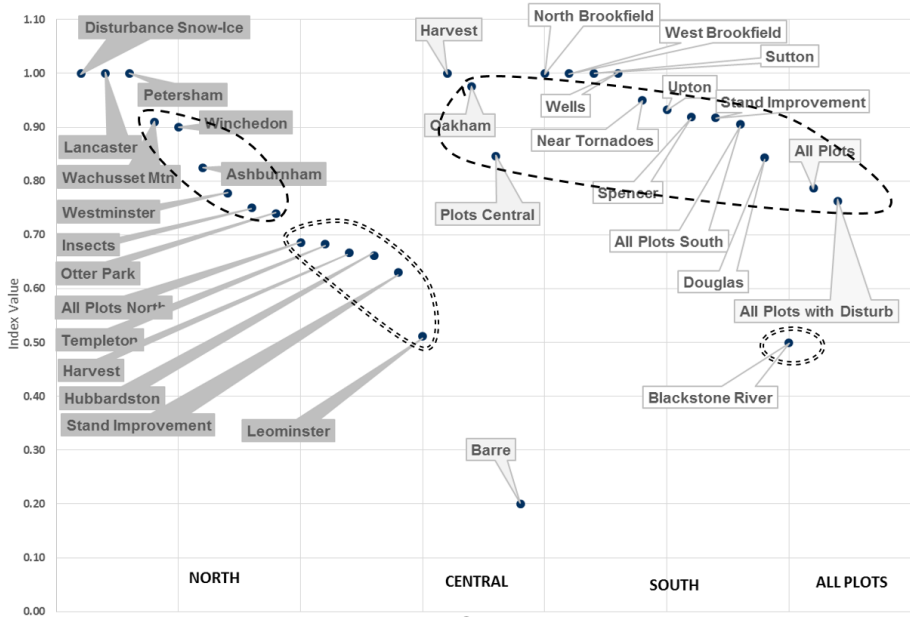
1.10
1.00
0.90
0.80
0.70
0.60
0.50
0.40
0.30
0.20
0.10
0.00

Index Value

Disturbance Snow-Ice
Petersham
Lancaster
Winchedon
Wachusset Mtn
Ashburnham
Westminster
Insects
Otter Park
All Plots North
Templeton
Harvest
Hubbardston
Stand Improvement
Leominster

Harvest
Oakham
Plots Central
Barre

North Brookfield
West Brookfield
Sutton
Wells
Upton
Near Tornadoes
Stand Improvement
Spencer
All Plots South
Douglas
Blackstone River

All Plots
All Plots with Disturb

NORTH
CENTRAL
SOUTH
ALL PLOTS